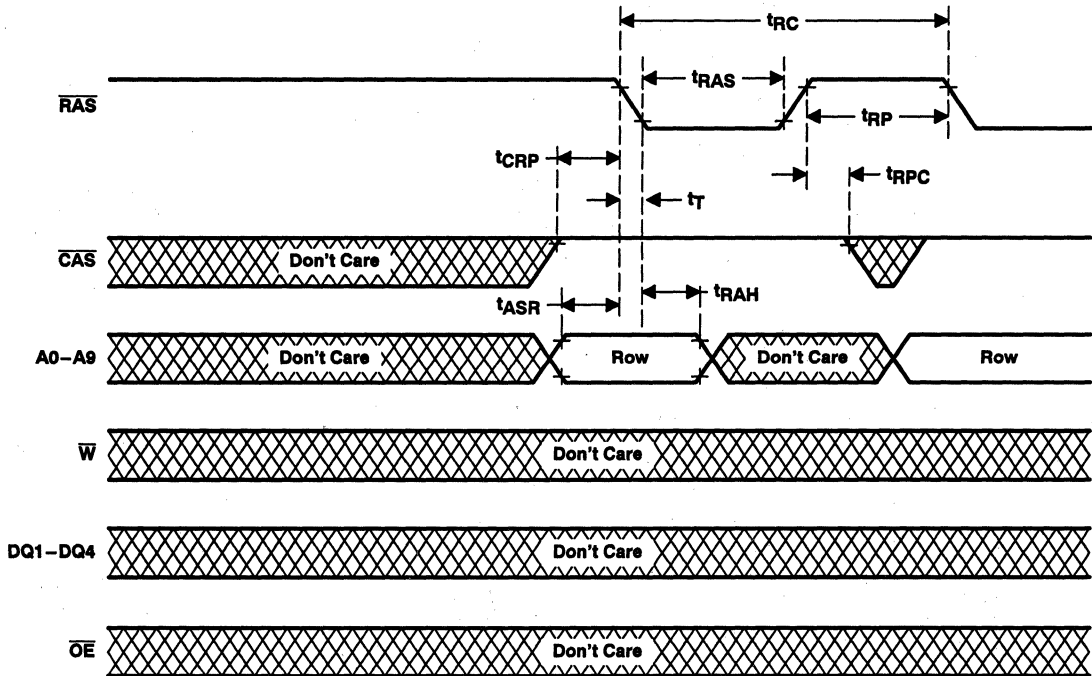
$t_{RC}$

$t_{RAS}$

$\overline{RAS}$

$t_{RP}$

$t_{CRP}$

$t_{RPC}$

$t_T$

$\overline{CAS}$

Don't Care

$t_{ASR}$

$t_{RAH}$

A0–A9

Don't Care

Row

Don't Care

Row

$\overline{W}$

Don't Care

DQ1–DQ4

Don't Care

$\overline{OE}$

Don't Care